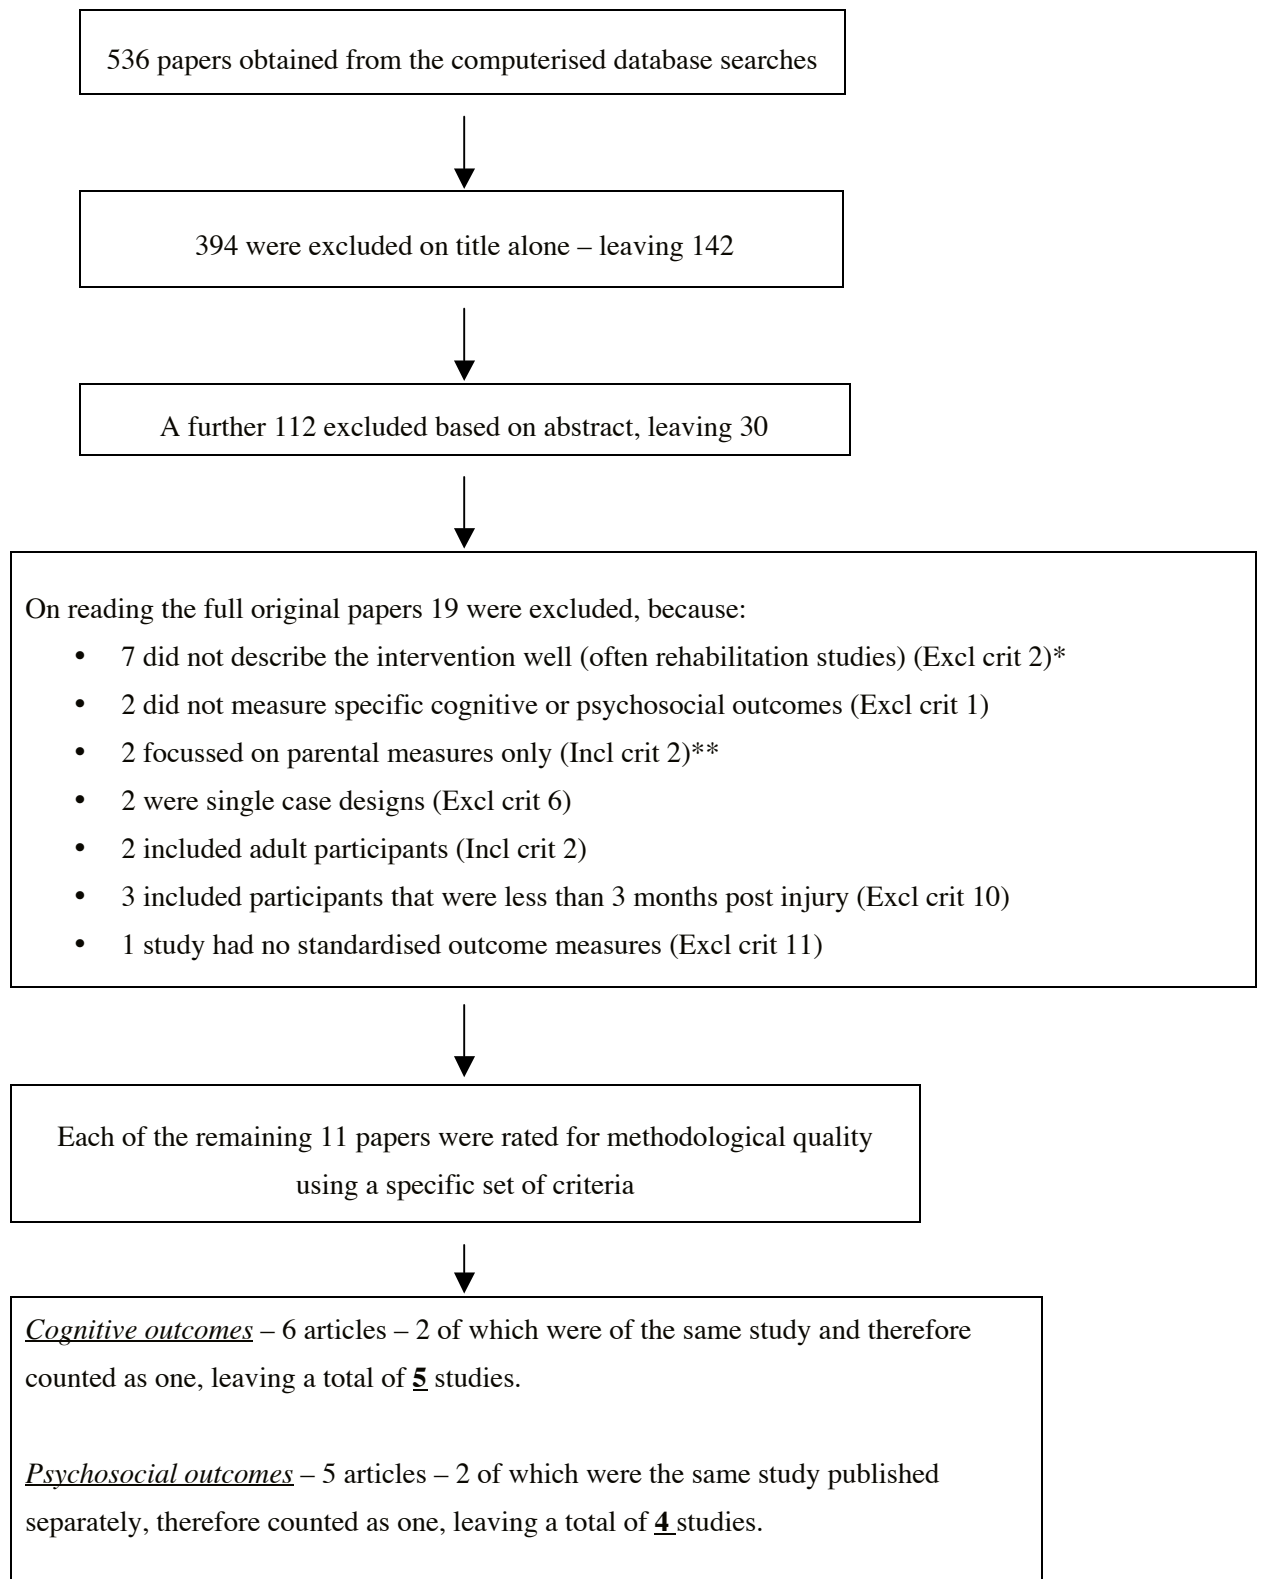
536 papers obtained from the computerised database searches

394 were excluded on title alone – leaving 142

A further 112 excluded based on abstract, leaving 30

On reading the full original papers 19 were excluded, because:

- 7 did not describe the intervention well (often rehabilitation studies) (Excl crit 2)*
- 2 did not measure specific cognitive or psychosocial outcomes (Excl crit 1)
- 2 focussed on parental measures only (Incl crit 2)**
- 2 were single case designs (Excl crit 6)
- 2 included adult participants (Incl crit 2)
- 3 included participants that were less than 3 months post injury (Excl crit 10)
- 1 study had no standardised outcome measures (Excl crit 11)

Each of the remaining 11 papers were rated for methodological quality using a specific set of criteria

*Cognitive outcomes* – 6 articles – 2 of which were of the same study and therefore counted as one, leaving a total of **5** studies.

*Psychosocial outcomes* – 5 articles – 2 of which were the same study published separately, therefore counted as one, leaving a total of **4** studies.